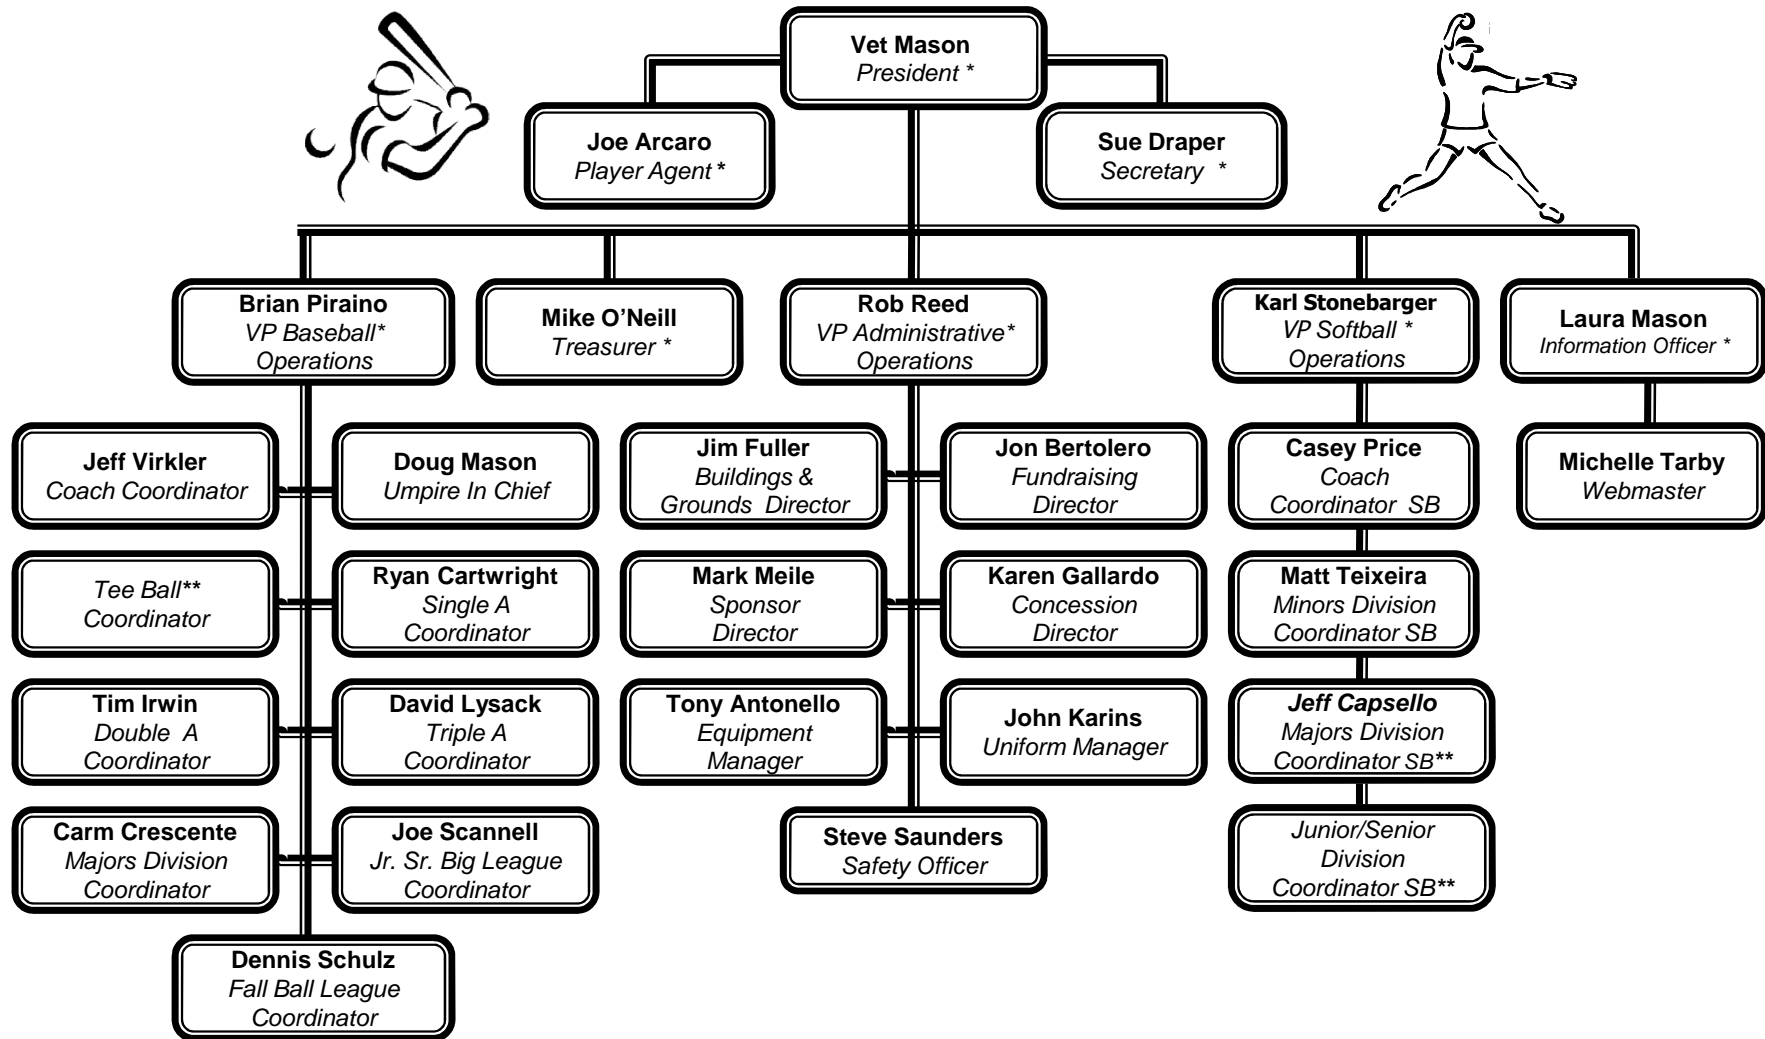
Vet Mason
President *

Joe Arcaro
Player Agent *

Sue Draper
Secretary *

Brian Piraino
VP Baseball*
Operations

Mike O'Neill
Treasurer *

Rob Reed
VP Administrative*
Operations

Karl Stonebarger
VP Softball *
Operations

Laura Mason
Information Officer *

Jeff Virkler
Coach Coordinator

Doug Mason
Umpire In Chief

Tee Ball**
Coordinator

Ryan Cartwright
Single A
Coordinator

Tim Irwin
Double A
Coordinator

David Lysack
Triple A
Coordinator

Carm Crescente
Majors Division
Coordinator

Joe Scannell
Jr. Sr. Big League
Coordinator

Dennis Schulz
Fall Ball League
Coordinator

Jim Fuller
Buildings &
Grounds Director

Jon Bertolero
Fundraising
Director

Mark Meile
Sponsor
Director

Karen Gallardo
Concession
Director

Tony Antonello
Equipment
Manager

John Karins
Uniform Manager

Steve Saunders
Safety Officer

Casey Price
Coach
Coordinator SB

Matt Teixeira
Minors Division
Coordinator SB

Jeff Capsello
Majors Division
Coordinator SB**

Junior/Senior
Division
Coordinator SB**

Michelle Tarby
Webmaster